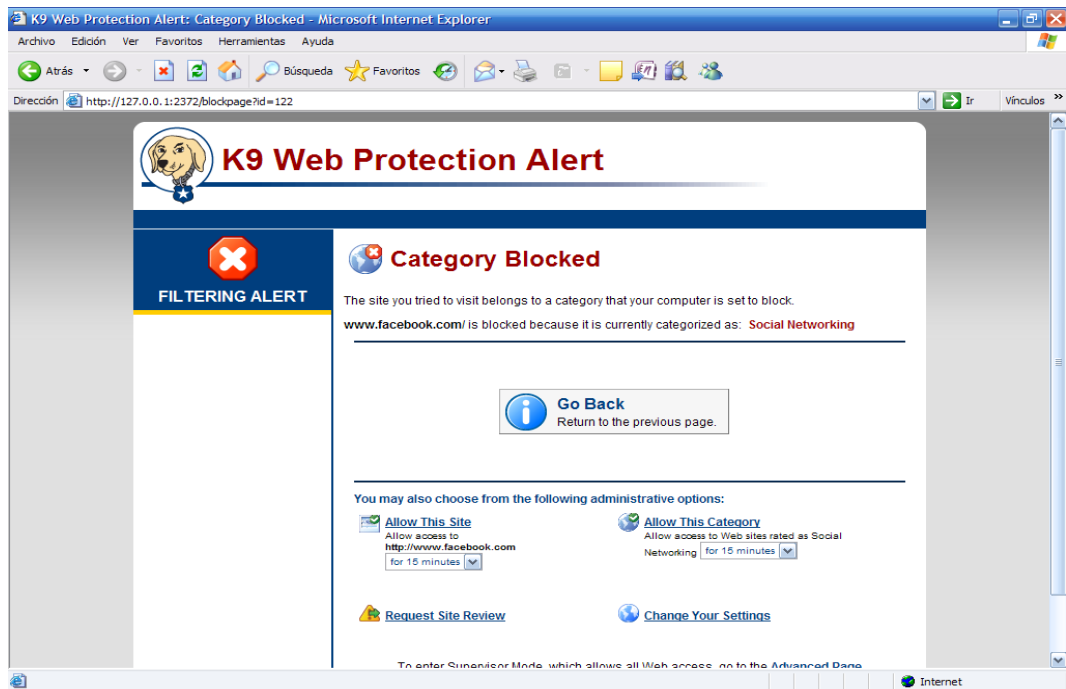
K9 Web Protection Alert: Category Blocked - Microsoft Internet Explorer

Archivo Edición Ver Favoritos Herramientas Ayuda

Atrás Búsqueda Favoritos

Dirección http://127.0.0.1:2372/blockpage?id=122 Ir Vínculos

K9 Web Protection Alert

FILTERING ALERT

Category Blocked

The site you tried to visit belongs to a category that your computer is set to block.

www.facebook.com/ is blocked because it is currently categorized as: Social Networking

Go Back
Return to the previous page.

You may also choose from the following administrative options:

Allow This Site
Allow access to
http://www.facebook.com
for 15 minutes

Allow This Category
Allow access to Web sites rated as Social Networking for 15 minutes

Request Site Review

Change Your Settings

To enter Supervisor Mode, which allows all Web access, go to the Advanced Page

Internet